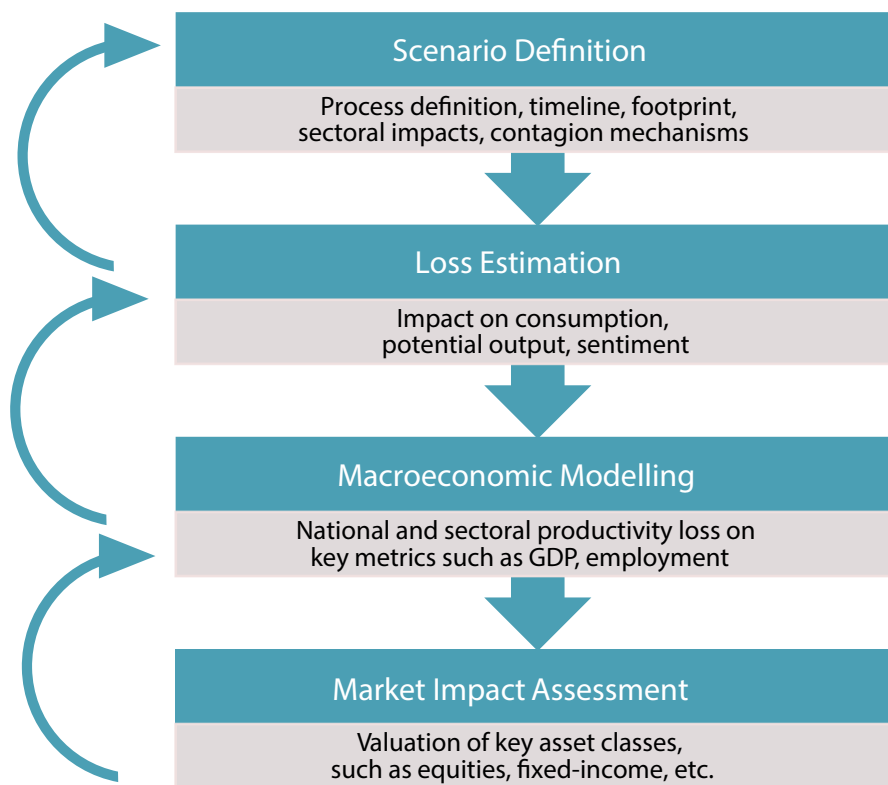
Scenario Definition

Process definition, timeline, footprint, sectoral impacts, contagion mechanisms

Loss Estimation

Impact on consumption, potential output, sentiment

Macroeconomic Modelling

National and sectoral productivity loss on key metrics such as GDP, employment

Market Impact Assessment

Valuation of key asset classes, such as equities, fixed-income, etc.